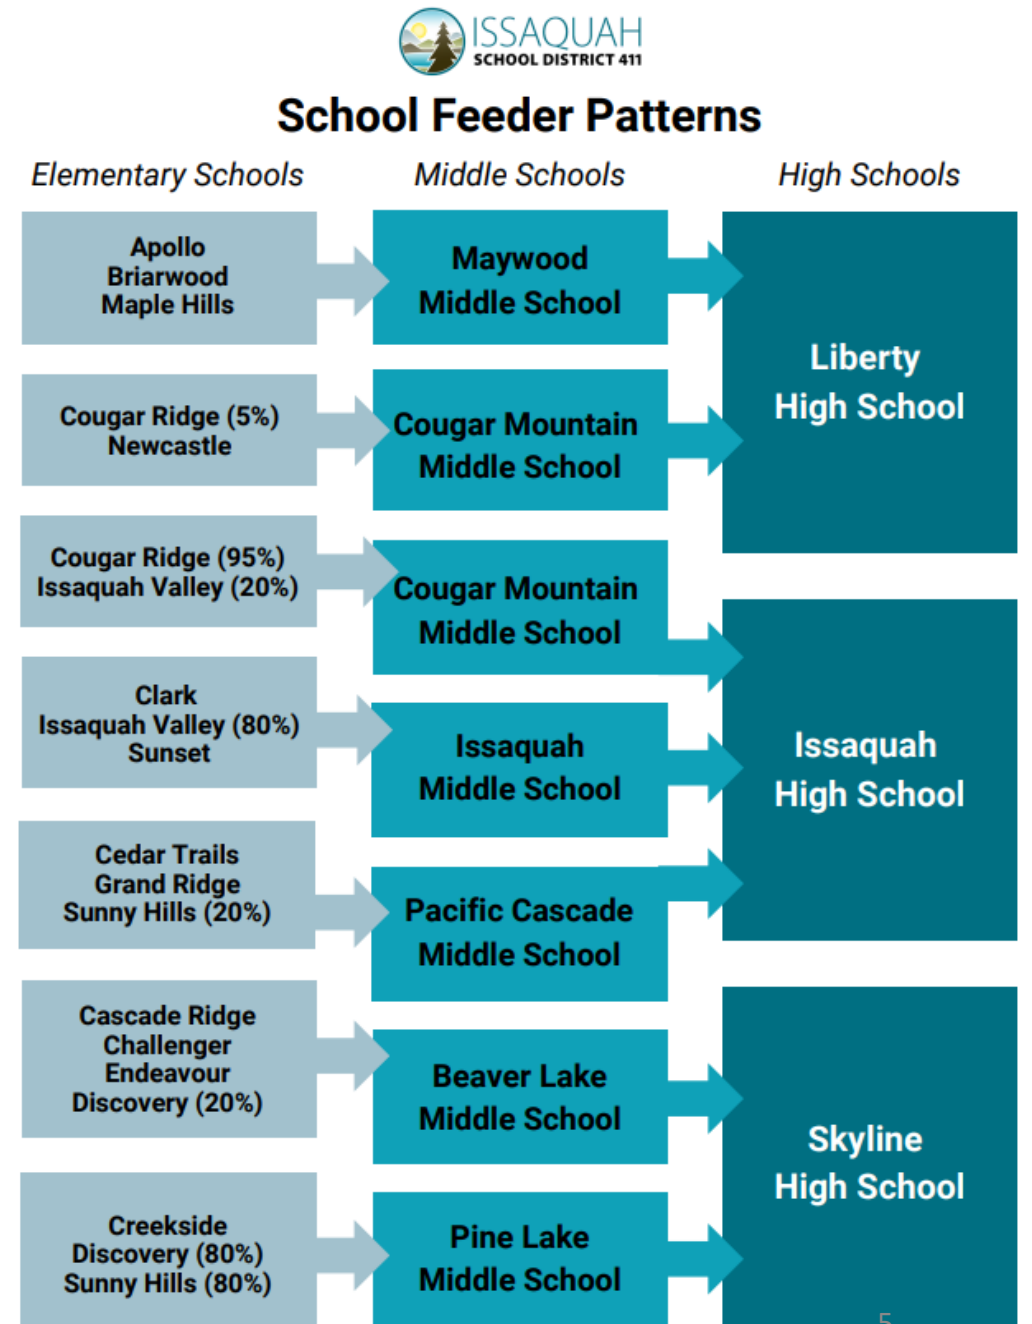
ISSAQUAH
SCHOOL DISTRICT 411

School Feeder Patterns

Elementary Schools

Middle Schools

High Schools

Apollo
Briarwood
Maple Hills

Maywood
Middle School

Cougar Ridge (5%)
Newcastle

Cougar Mountain
Middle School

Liberty
High School

Cougar Ridge (95%)
Issaquah Valley (20%)

Cougar Mountain
Middle School

Clark
Issaquah Valley (80%)
Sunset

Issaquah
Middle School

Issaquah
High School

Cedar Trails
Grand Ridge
Sunny Hills (20%)

Pacific Cascade
Middle School

Cascade Ridge
Challenger
Endeavour
Discovery (20%)

Beaver Lake
Middle School

Skyline
High School

Creekside
Discovery (80%)
Sunny Hills (80%)

Pine Lake
Middle School

5